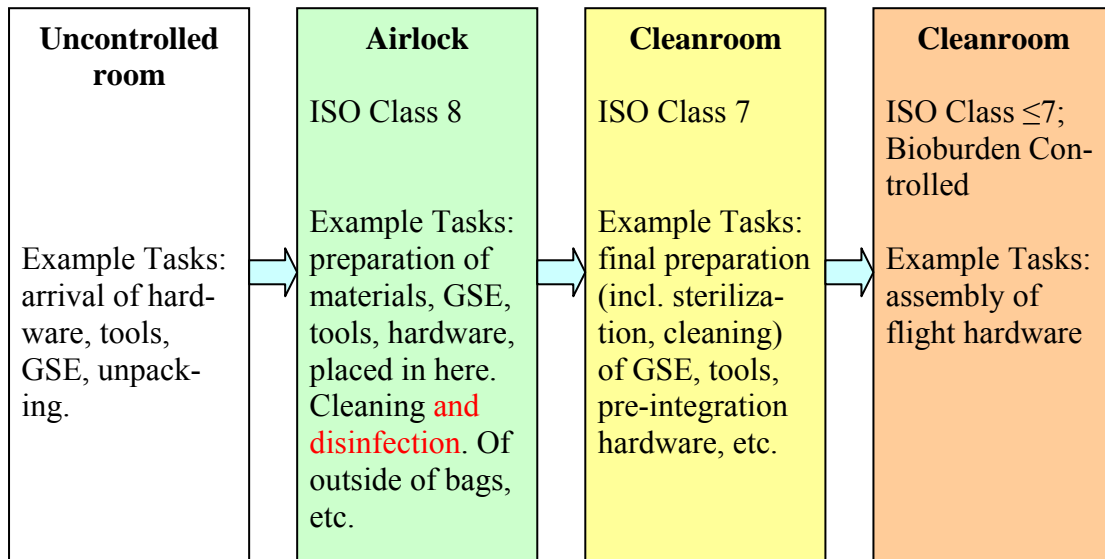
**Uncontrolled room**

Example Tasks: arrival of hardware, tools, GSE, unpacking.

**Airlock**

ISO Class 8

Example Tasks: preparation of materials, GSE, tools, hardware, placed in here. Cleaning and disinfection. Of outside of bags, etc.

**Cleanroom**

ISO Class 7

Example Tasks: final preparation (incl. sterilization, cleaning) of GSE, tools, pre-integration hardware, etc.

**Cleanroom**

ISO Class $\leq$7; Bioburden Controlled

Example Tasks: assembly of flight hardware